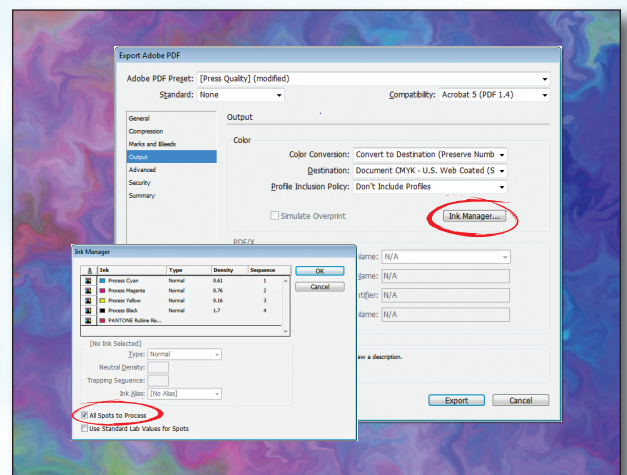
Export Adobe PDF

Adobe PDF Preset: [Press Quality] (modified)

Standard: None

Compatibility: Acrobat 5 (PDF 1.4)

General
Compression
Marks and Bleeds
Output
Advanced
Security
Summary

Output

Color

Color Conversion: Convert to Destination (Preserve Numb

Destination: Document CMYK - U.S. Web Coated (S

Profile Inclusion Policy: Don't Include Profiles

Simulate Overprint

Ink Manager...

PDF/X

Name: N/A

Name: N/A

ntifier: N/A

Name: N/A

w a description.

Export

Cancel

Ink Manager

| | Ink | Type | Density | Sequence |
|---|---|---|---|---|
| | Process Cyan | Normal | 0.61 | 1 |
| | Process Magenta | Normal | 0.76 | 2 |
| | Process Yellow | Normal | 0.16 | 3 |
| | Process Black | Normal | 1.7 | 4 |
| | PANTONE Rubine Re... | | | |

OK

Cancel

[No Ink Selected]

Type: Normal

Neutral Density:

Trapping Sequence:

Ink Alias: [No Alias]

All Spots to Process

Use Standard Lab Values for Spots